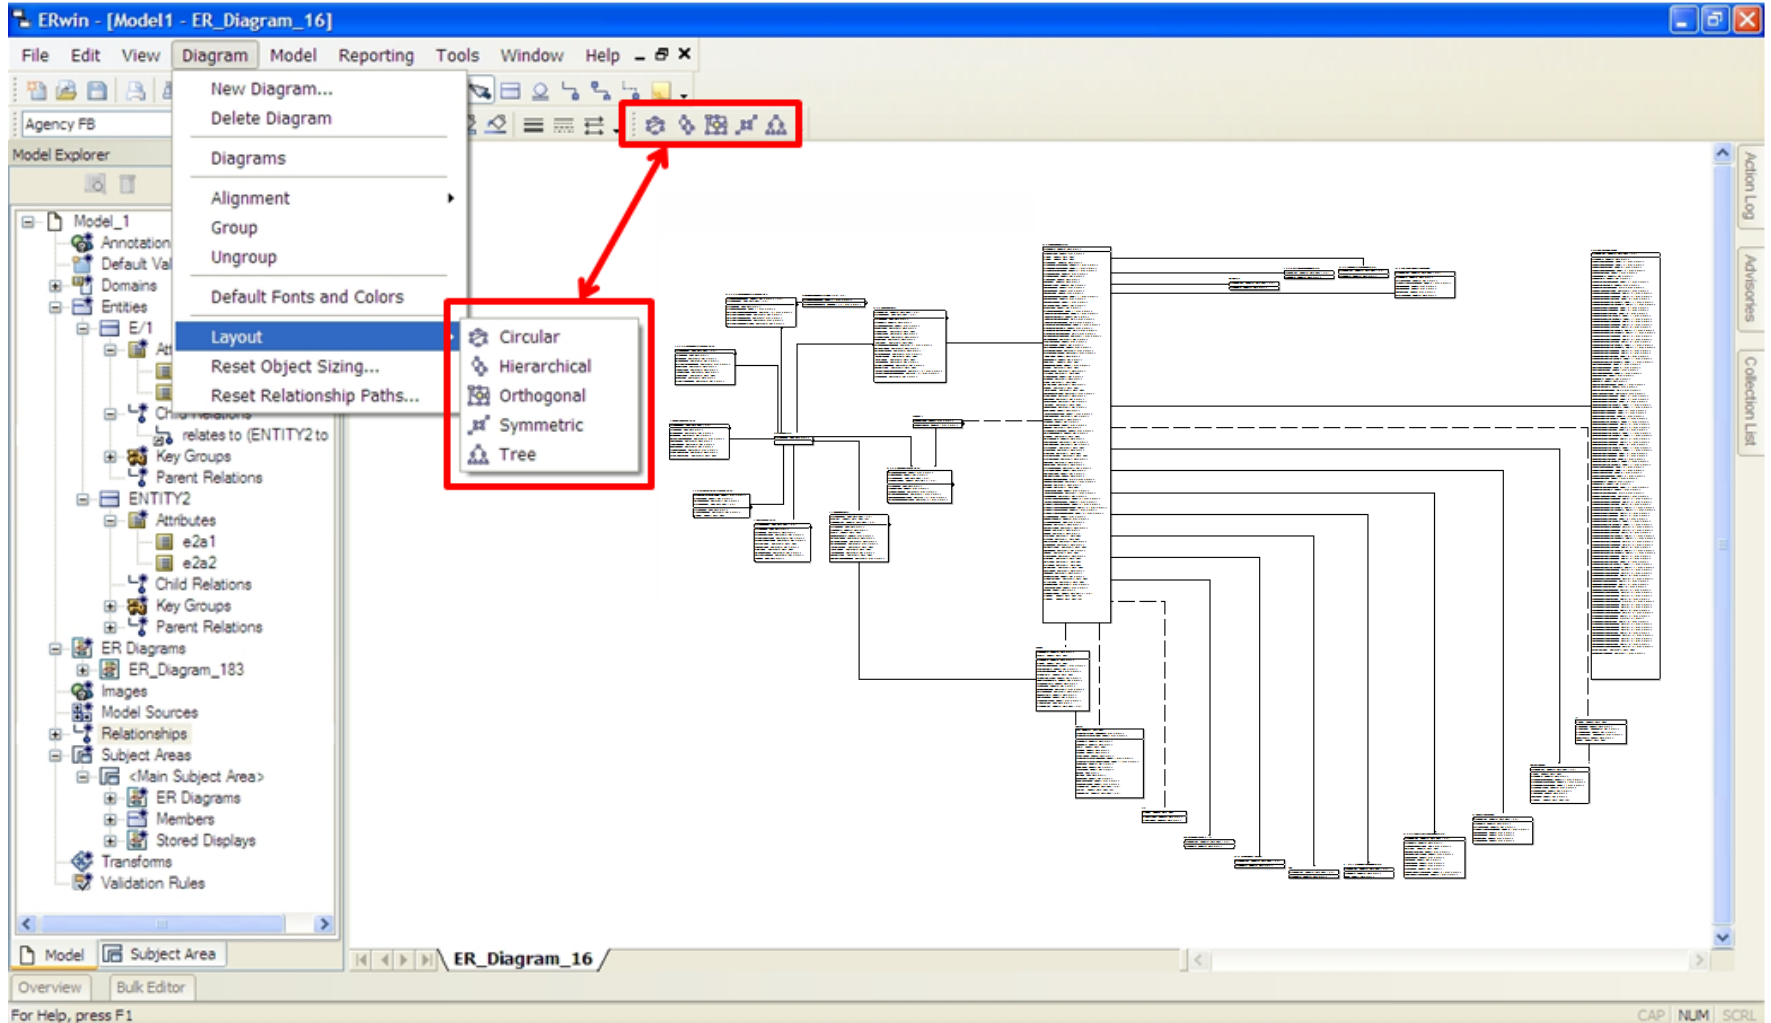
ERwin - [Model1 - ER_Diagram_16]

File Edit View Diagram Model Reporting Tools Window Help

Agency FB

Model Explorer

New Diagram...
Delete Diagram
Diagrams
Alignment
Group
Ungroup
Default Fonts and Colors
Layout
Reset Object Sizing...
Reset Relationship Paths...

Circular
Hierarchical
Orthogonal
Symmetric
Tree

Model_1
Annotation
Default Val
Domains
Entities
E/1
Att
Chi
relates to (ENTITY2 to
Key Groups
Parent Relations
ENTITY2
Attributes
e2a1
e2a2
Child Relations
Key Groups
Parent Relations
ER Diagrams
ER_Diagram_183
Images
Model Sources
Relationships
Subject Areas
<Main Subject Area>
ER Diagrams
Members
Stored Displays
Transforms
Validation Rules

Model Subject Area

ER_Diagram_16

Action Log Advisories Collection List

Overview Bulk Editor

For Help, press F1

CAP NUM SCRL